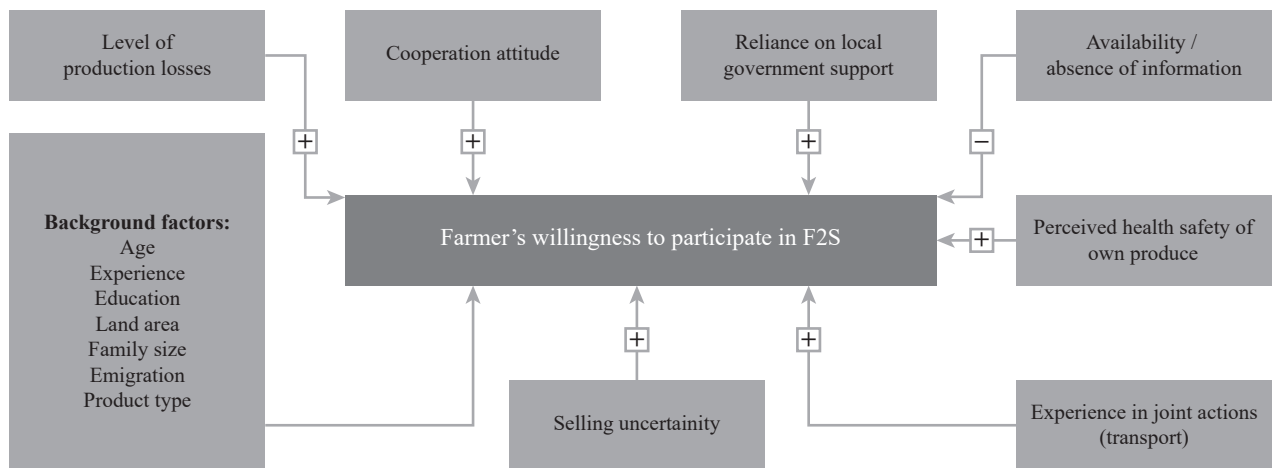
Level of production losses

Cooperation attitude

Reliance on local government support

Availability / absence of information

+

+

+

−

Background factors:
Age
Experience
Education
Land area
Family size
Emigration
Product type

Farmer's willingness to participate in F2S

+

Perceived health safety of own produce

+

+

Selling uncertainity

Experience in joint actions (transport)